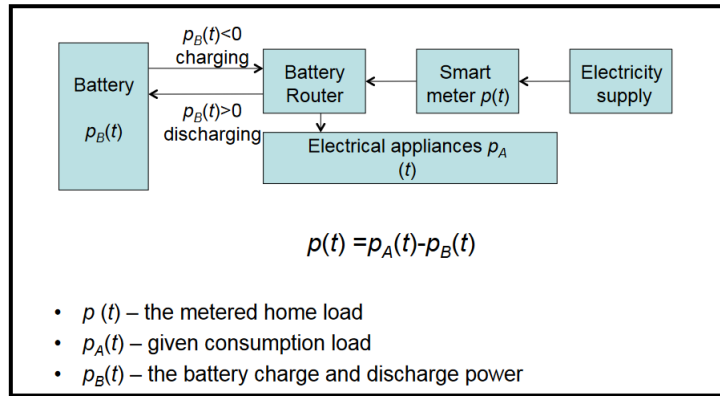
Battery

$p_B(t)$

$p_B(t)<0$ charging

$p_B(t)>0$ discharging

Battery Router

Smart meter $p(t)$

Electricity supply

Electrical appliances $p_A$ $(t)$

$p(t) = p_A(t) - p_B(t)$

- $p\ (t)$ – the metered home load
- $p_A(t)$ – given consumption load
- $p_B(t)$ – the battery charge and discharge power